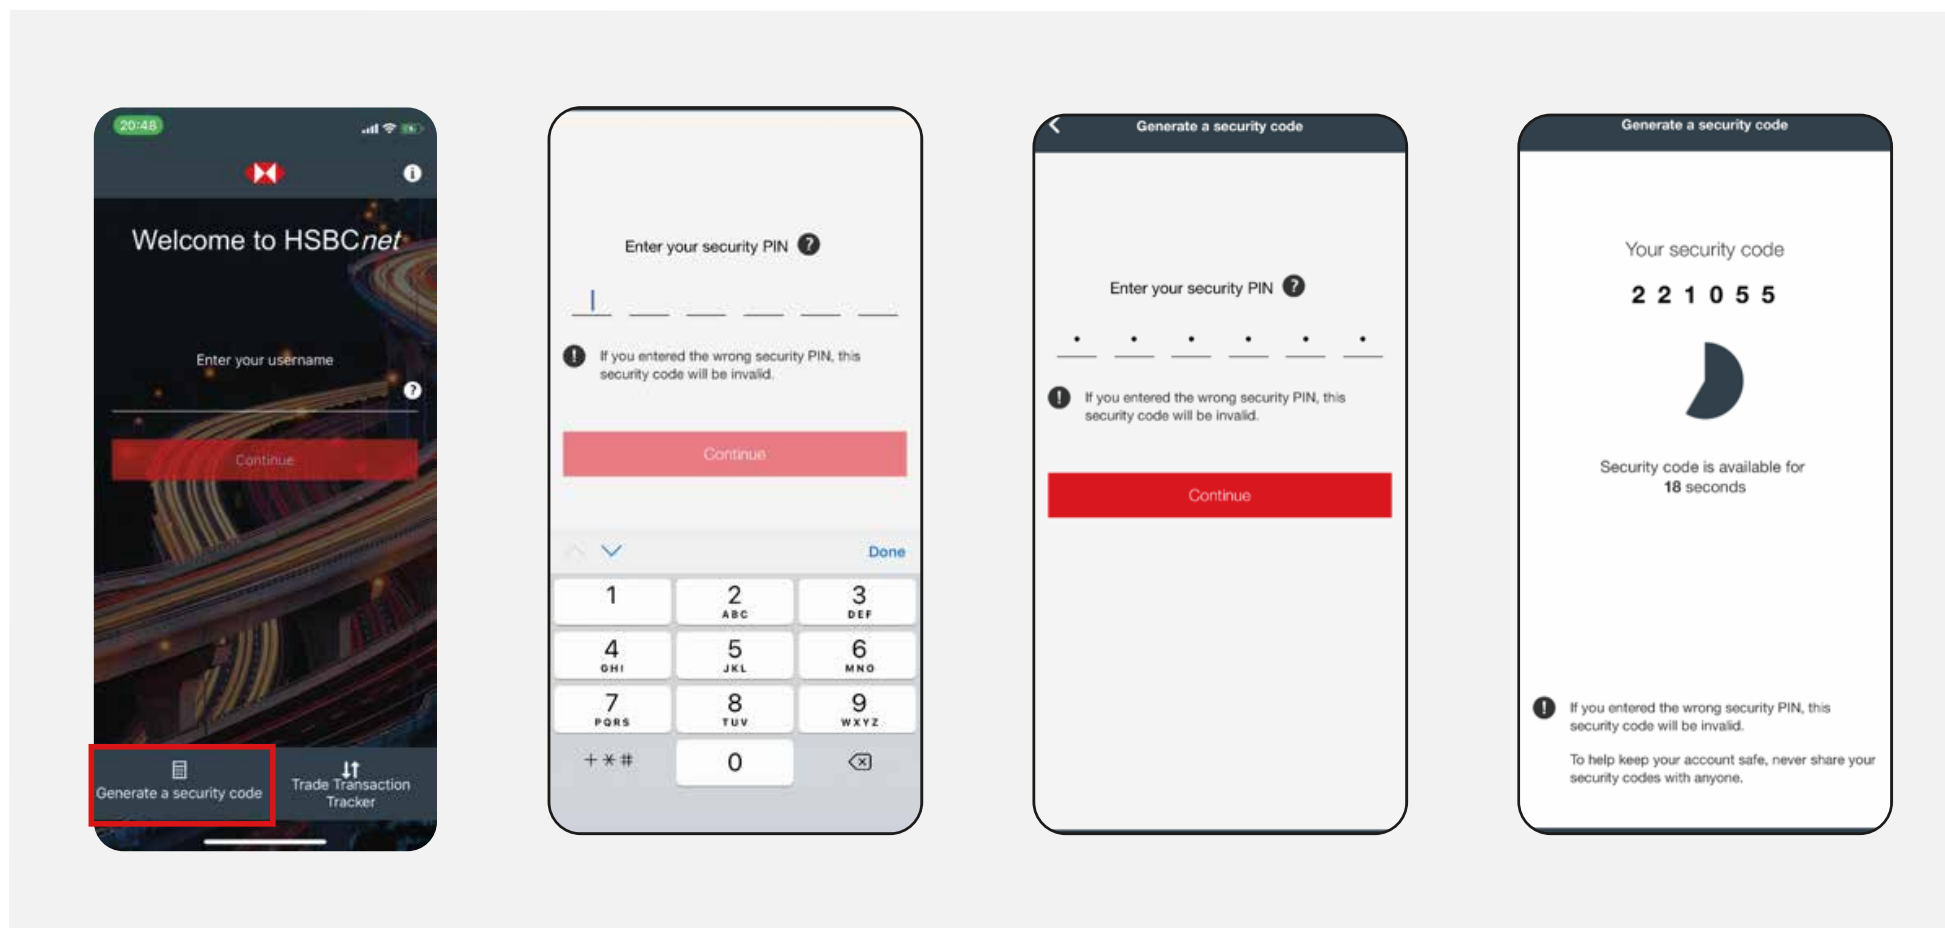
20:48

Welcome to HSBC*net*

Enter your username

Continue

Generate a security code

Trade Transaction Tracker

Enter your security PIN

If you entered the wrong security PIN, this security code will be invalid.

Continue

Done

1
2 ABC
3 DEF
4 GHI
5 JKL
6 MNO
7 PQRS
8 TUV
9 WXYZ
+ * #
0

Generate a security code

Enter your security PIN

If you entered the wrong security PIN, this security code will be invalid.

Continue

Generate a security code

Your security code

2 2 1 0 5 5

Security code is available for 18 seconds

If you entered the wrong security PIN, this security code will be invalid.

To help keep your account safe, never share your security codes with anyone.